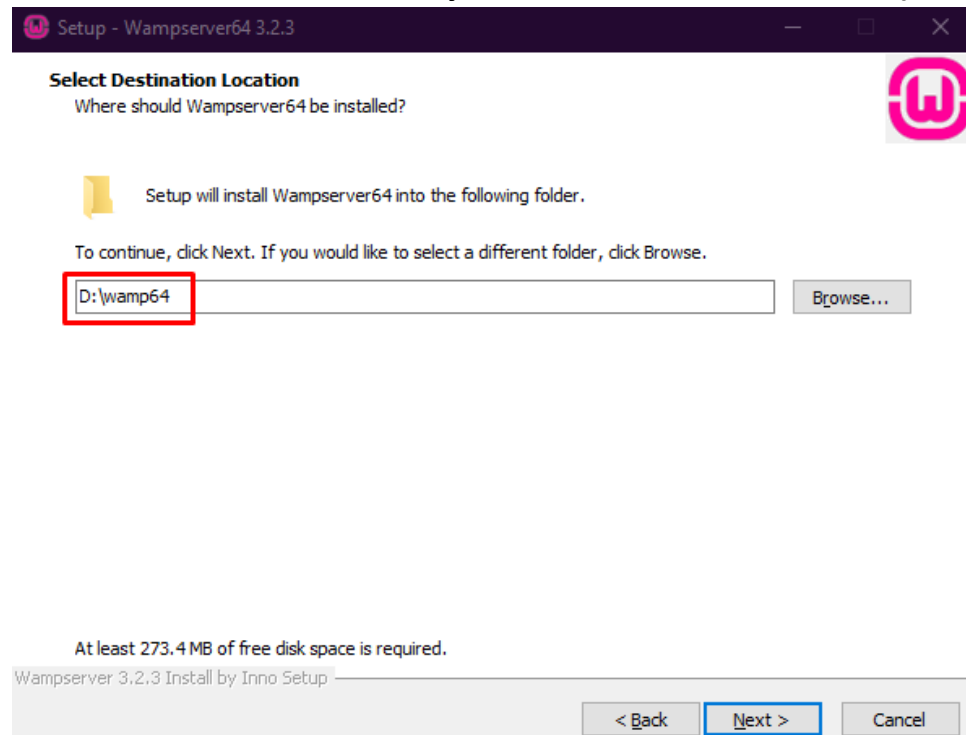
Setup - Wampserver64 3.2.3

Select Destination Location
Where should Wampserver64 be installed?

Setup will install Wampserver64 into the following folder.

To continue, click Next. If you would like to select a different folder, click Browse.

D:\wamp64

Browse...

At least 273.4 MB of free disk space is required.

Wampserver 3.2.3 Install by Inno Setup

< Back

Next >

Cancel